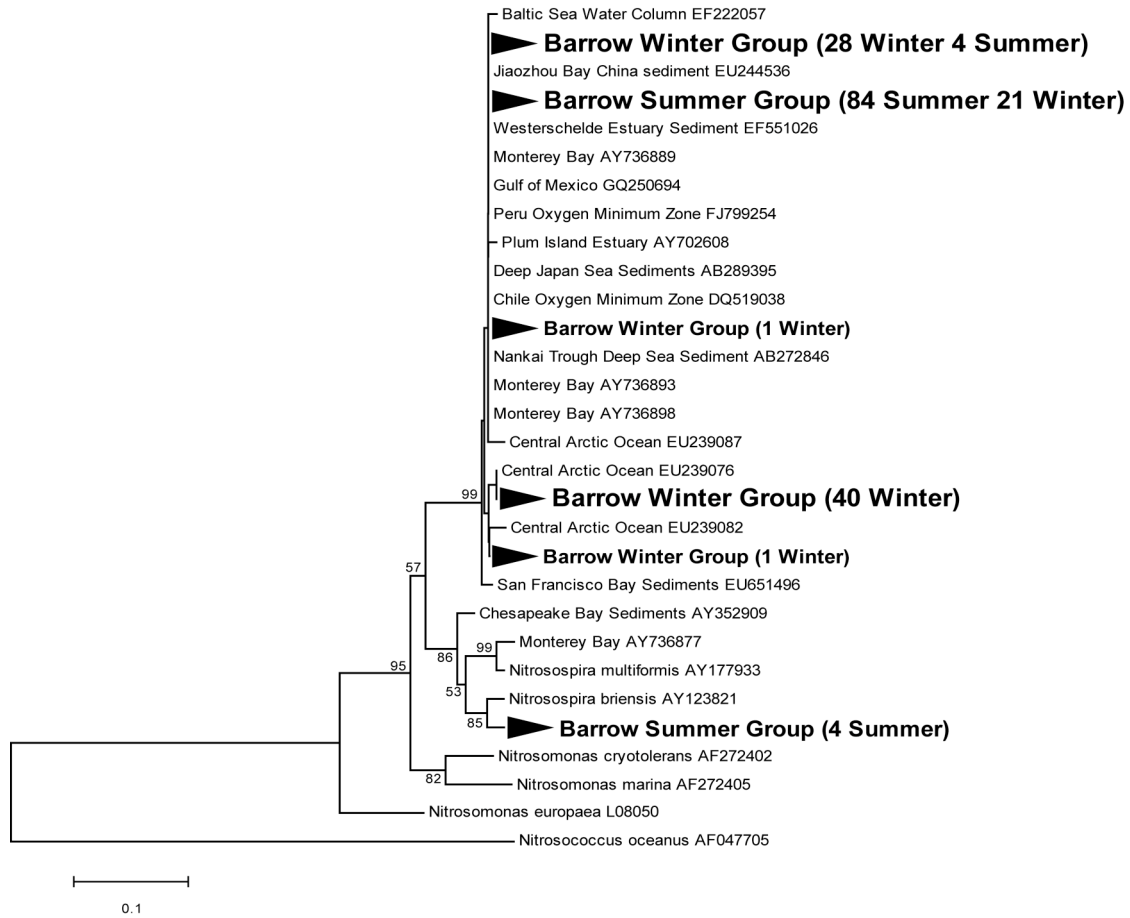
Baltic Sea Water Column EF222057
Barrow Winter Group (28 Winter 4 Summer)
Jiaozhou Bay China sediment EU244536
Barrow Summer Group (84 Summer 21 Winter)
Westerschelde Estuary Sediment EF551026
Monterey Bay AY736889
Gulf of Mexico GQ250694
Peru Oxygen Minimum Zone FJ799254
Plum Island Estuary AY702608
Deep Japan Sea Sediments AB289395
Chile Oxygen Minimum Zone DQ519038
Barrow Winter Group (1 Winter)
Nankai Trough Deep Sea Sediment AB272846
Monterey Bay AY736893
Monterey Bay AY736898
Central Arctic Ocean EU239087
Central Arctic Ocean EU239076
99
Barrow Winter Group (40 Winter)
Central Arctic Ocean EU239082
Barrow Winter Group (1 Winter)
57
San Francisco Bay Sediments EU651496
Chesapeake Bay Sediments AY352909
99
Monterey Bay AY736877
86
Nitrosospira multiformis AY177933
95
53
Nitrosospira briensis AY123821
85
Barrow Summer Group (4 Summer)
Nitrosomonas cryotolerans AF272402
82
Nitrosomonas marina AF272405
Nitrosomonas europaea L08050
Nitrosococcus oceanus AF047705
0.1